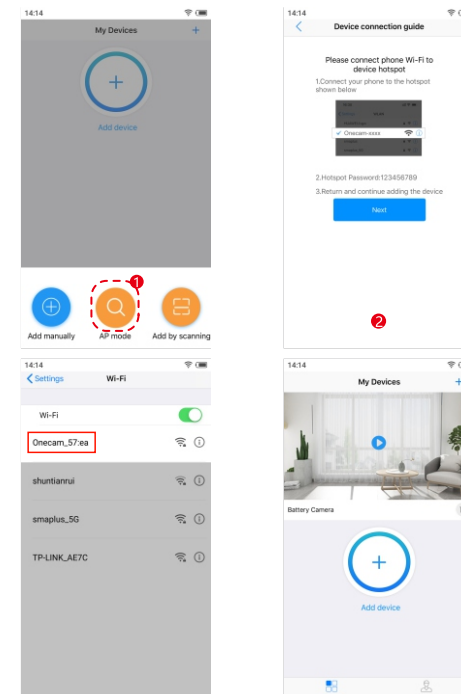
14:14

My Devices

+

Add device

Add manually

AP mode

Add by scanning

1

14:14

Device connection guide

Please connect phone Wi-Fi to device hotspot

1.Connect your phone to the hotspot shown below

Onecam-xxxx

2.Hotspot Password:123456789

3.Return and continue adding the device

Next

2

14:14

Settings

Wi-Fi

Wi-Fi

Onecam_57:ea

shuntianrui

smaplus_5G

TP-LINK_AE7C

14:14

My Devices

+

Battery Camera

+

Add device